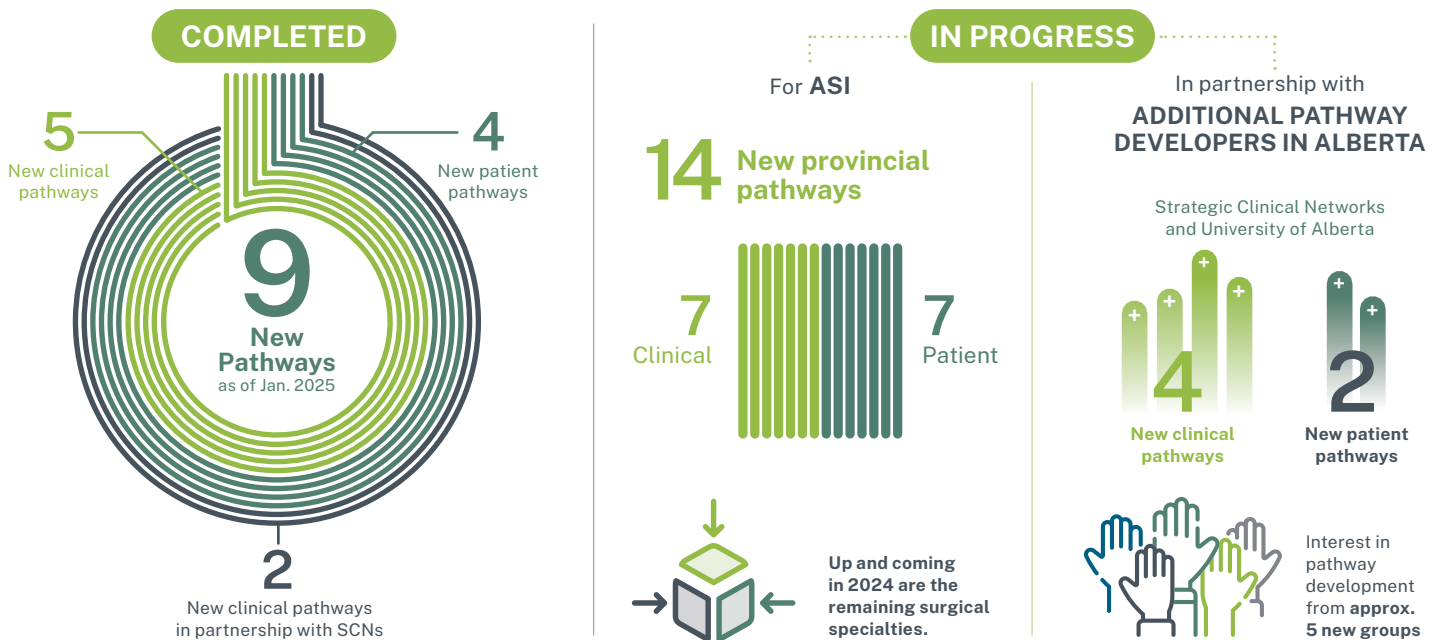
COMPLETED

5
New clinical pathways

4
New patient pathways

9
New Pathways
as of Jan. 2025

2
New clinical pathways in partnership with SCNs

IN PROGRESS

For ASI

14 New provincial pathways

7
Clinical

7
Patient

Up and coming in 2024 are the remaining surgical specialties.

In partnership with
ADDITIONAL PATHWAY DEVELOPERS IN ALBERTA

Strategic Clinical Networks and University of Alberta

4
New clinical pathways

2
New patient pathways

Interest in pathway development from approx. 5 new groups